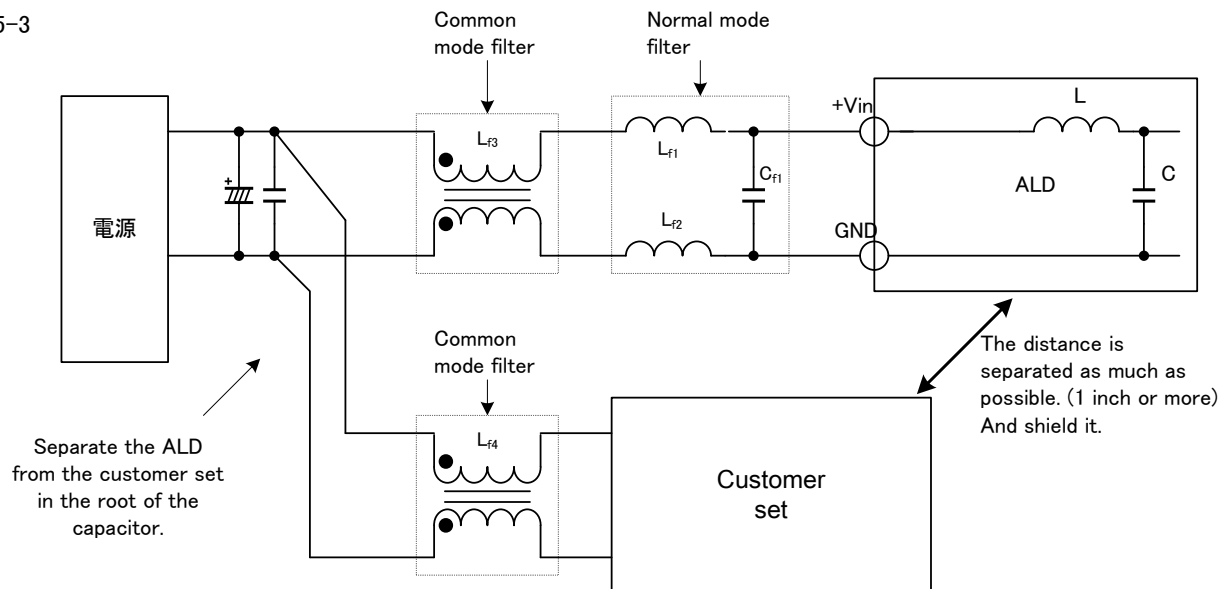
5-3

Common mode filter

Normal mode filter

電源

$L_{f3}$

$L_{f1}$

$C_{f1}$

$L_{f2}$

+Vin

GND

L

ALD

C

Common mode filter

$L_{f4}$

Customer set

The distance is separated as much as possible. (1 inch or more) And shield it.

Separate the ALD from the customer set in the root of the capacitor.